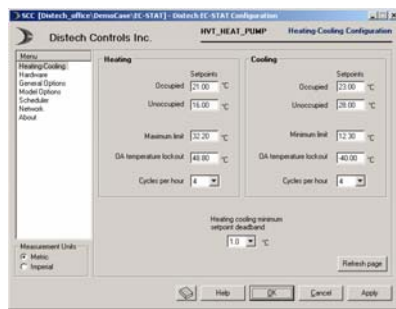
SCC [Distech_office\DemoCase\ZC-STAT] - Distech EC-STAT Configuration

Distech Controls Inc.

HVT_HEAT_PUMP

Heating-Cooling Configuration

Menu
Heating-Cooling
Hardware
General Options
Model Options
Scheduler
Network
About

Heating

Setpoints

Occupied 21.00 °C

Unoccupied 16.00 °C

Maximum limit 32.20 °C

OA temperature lockout 48.80 °C

Cycles per hour 4

Cooling

Setpoints

Occupied 23.00 °C

Unoccupied 28.00 °C

Minimum limit 12.30 °C

OA temperature lockout -40.00 °C

Cycles per hour 4

Heating cooling minimum setpoint deadband

1.0 °C

Measurement Units
Metric
Imperial

Refresh page

Help

OK

Cancel

Apply